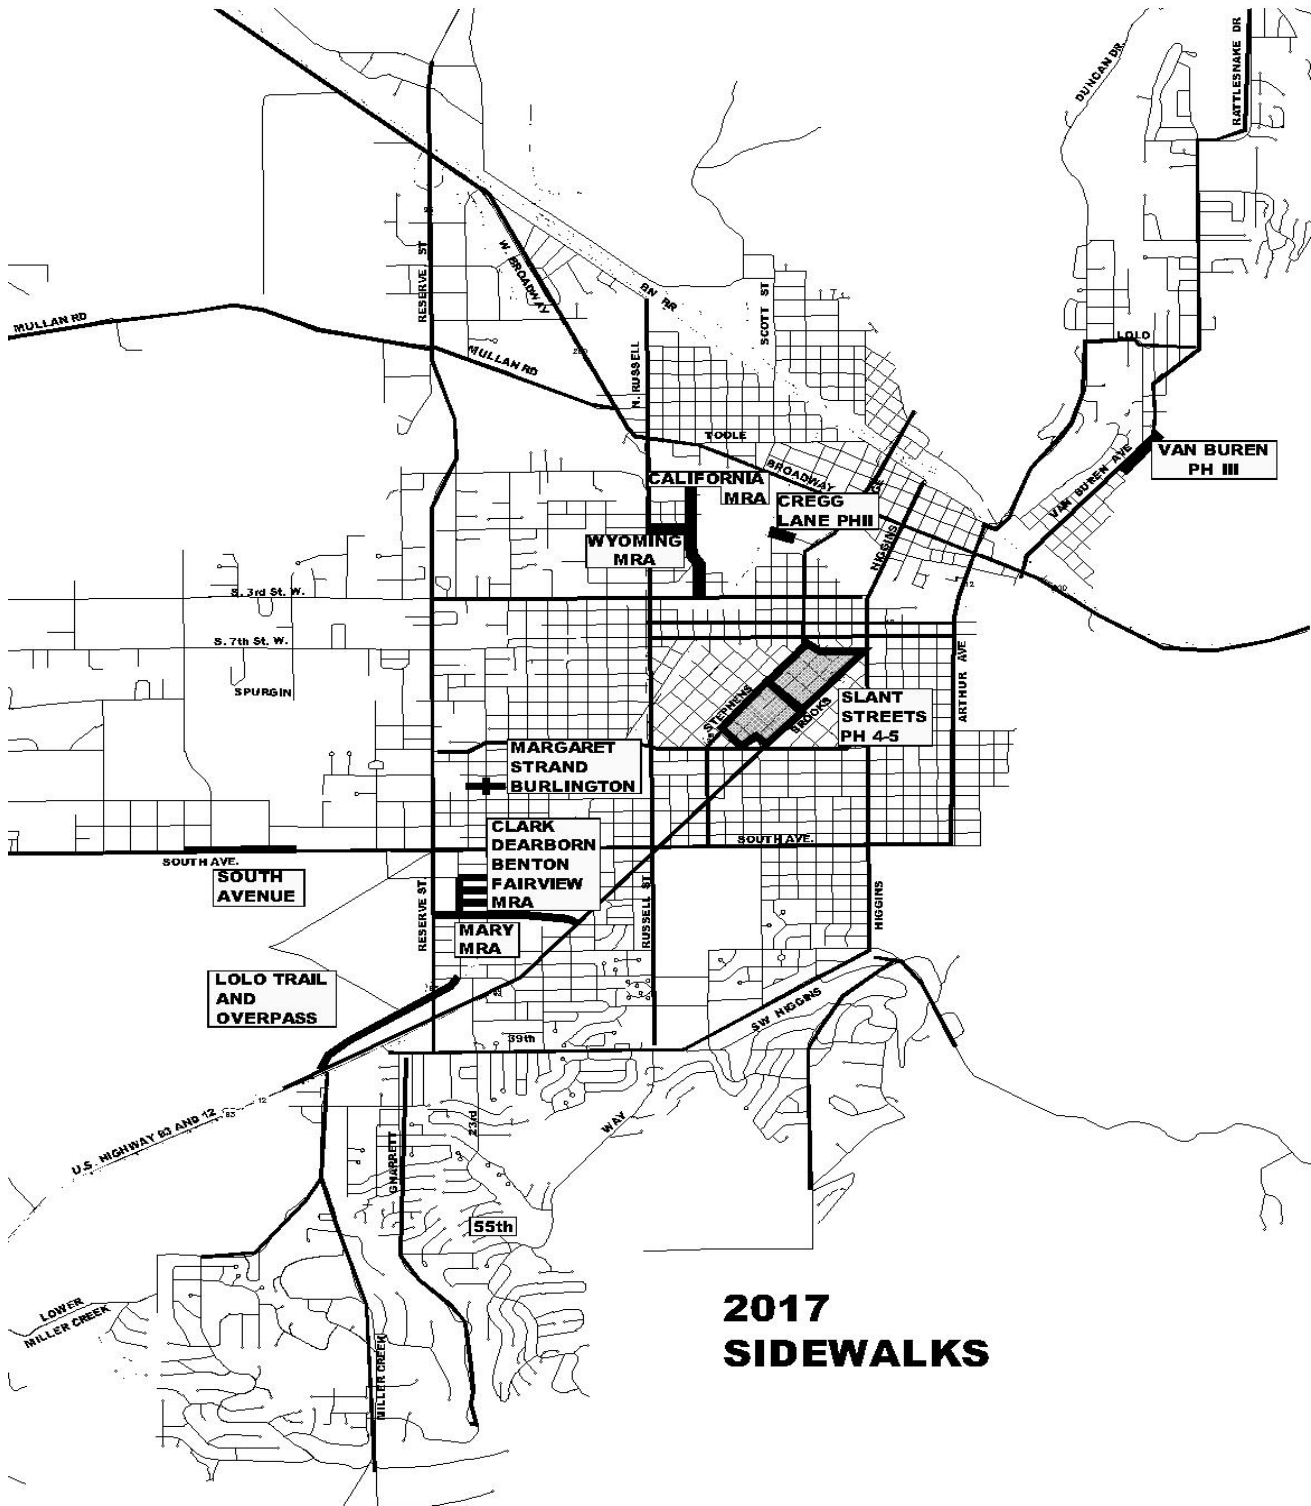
DUNCAN DR.
RATTLESNAKE DR
MULLAN RD
RESERVE ST
W. BROADWAY
BN RR
SCOTT ST
MULLAN RD
N. RUSSELL
LOLO
TOOLE
BROADWAY
VAN BUREN AVE
VAN BUREN PH III
CALIFORNIA MRA
CREGG LANE PHII
WYOMING MRA
HIGGINS
S. 3rd St. W.
S. 7th St. W.
SPURGIN
ARTHUR AVE
SLANT STREETS PH 4-5
STEPHENS
BROOKS
MARGARET STRAND BURLINGTON
CLARK DEARBORN BENTON FAIRVIEW MRA
SOUTH AVE.
SOUTH AVE.
SOUTH AVENUE
RESERVE ST
RUSSELL ST
HIGGINS
MARY MRA
LOLO TRAIL AND OVERPASS
SW HIGGINS
39th
U.S. HIGHWAY 93 AND 12
WAY
GHARRETT
23rd
55th
LOWER MILLER CREEK
MILLER CREEK
2017 SIDEWALKS